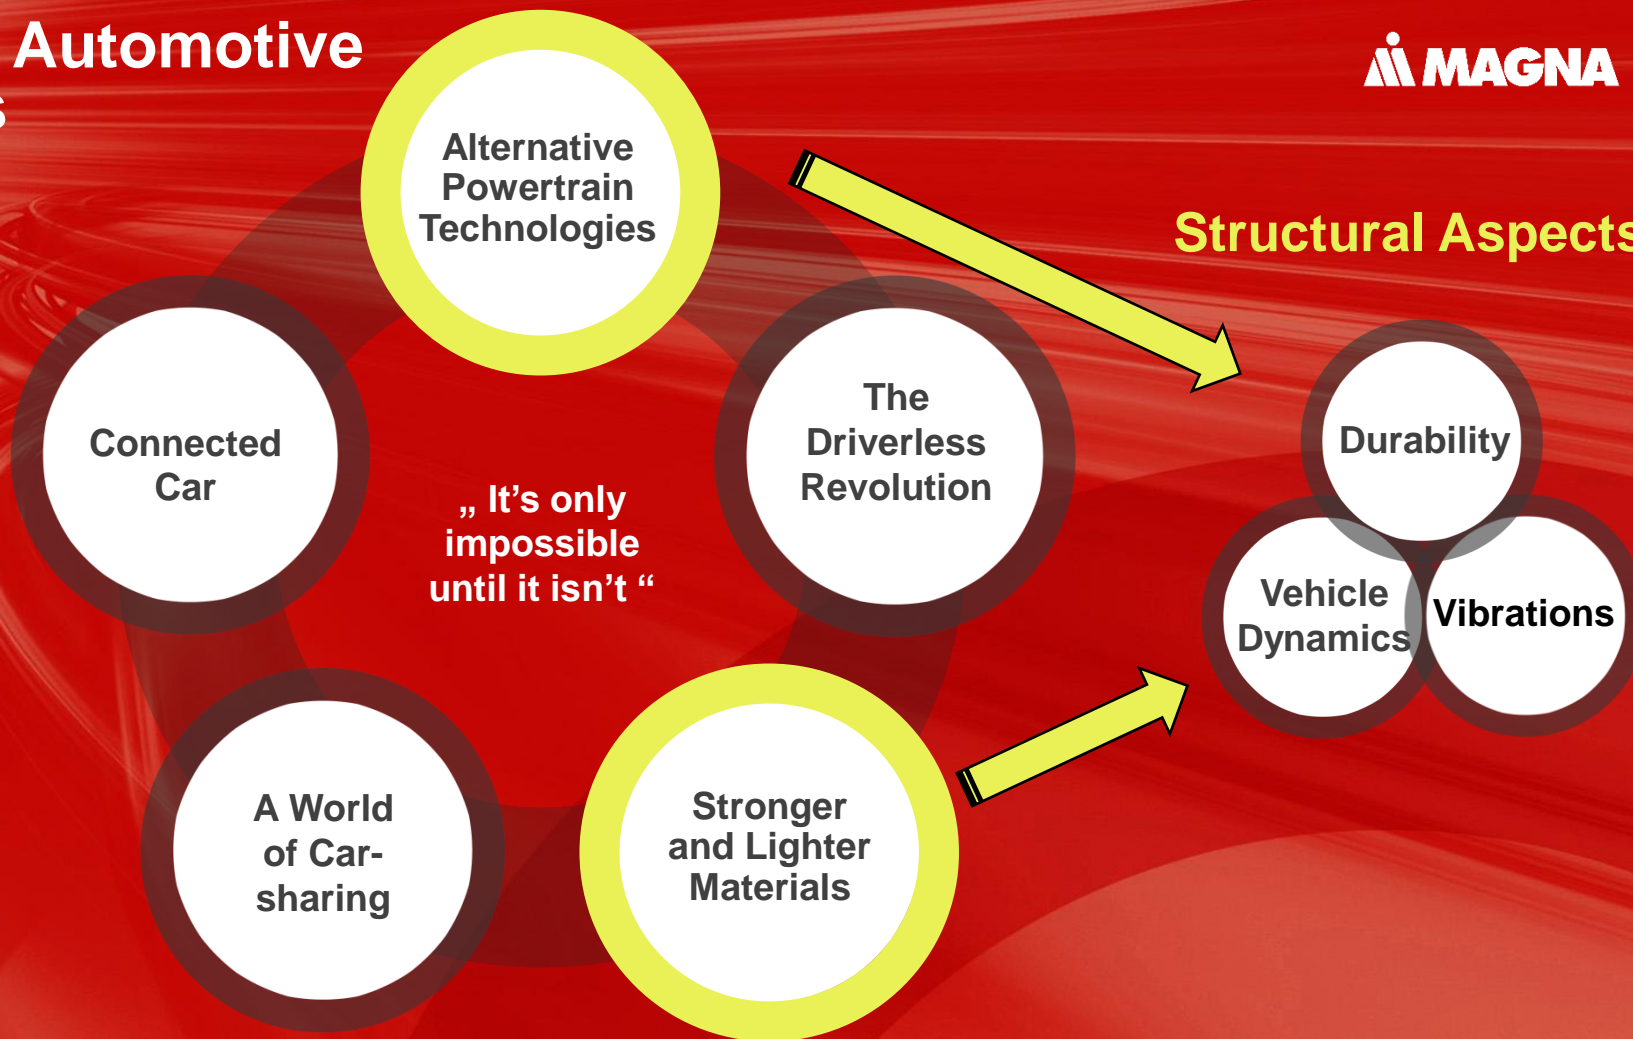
Automotive

MAGNA

Alternative Powertrain Technologies

Structural Aspects

Connected Car

The Driverless Revolution

„ It’s only impossible until it isn’t “

Durability

Vehicle Dynamics

Vibrations

A World of Car-sharing

Stronger and Lighter Materials